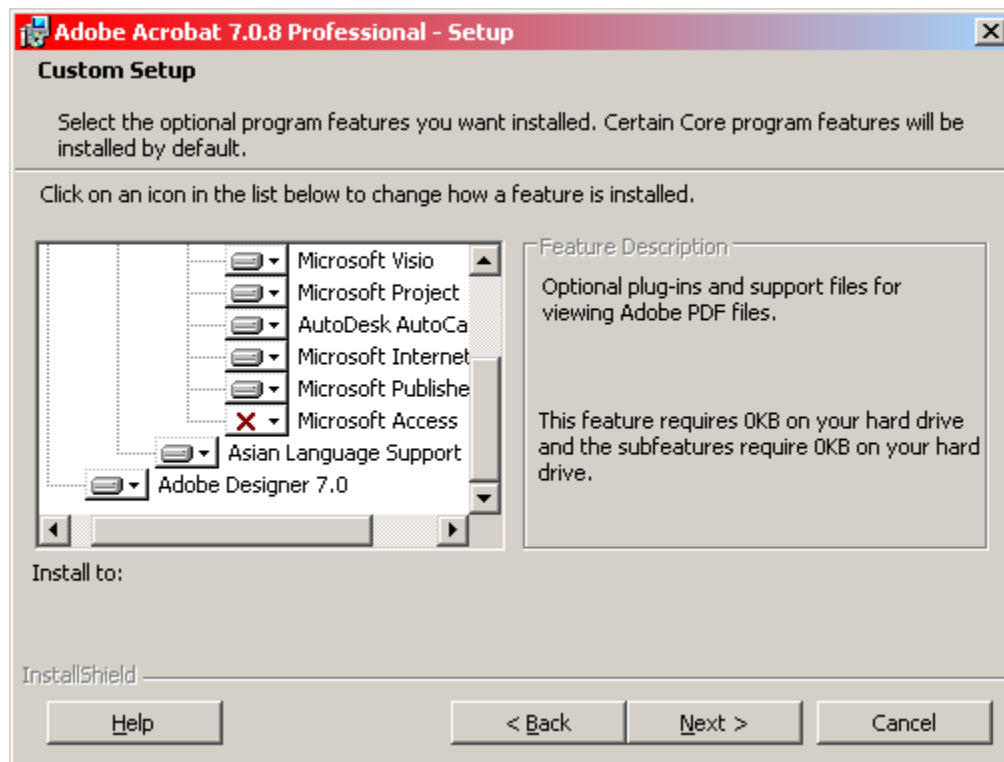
Adobe Acrobat 7.0.8 Professional - Setup

Custom Setup

Select the optional program features you want installed. Certain Core program features will be installed by default.

Click on an icon in the list below to change how a feature is installed.

Microsoft Visio
Microsoft Project
AutoDesk AutoCa
Microsoft Internet
Microsoft Publishe
Microsoft Access
Asian Language Support
Adobe Designer 7.0

Feature Description

Optional plug-ins and support files for viewing Adobe PDF files.

This feature requires 0KB on your hard drive and the subfeatures require 0KB on your hard drive.

Install to:

InstallShield

Help

< Back

Next >

Cancel